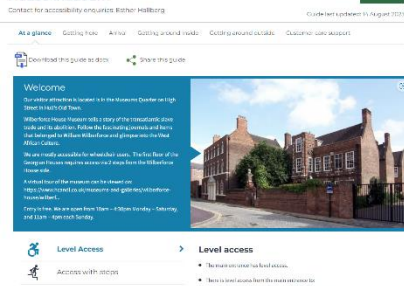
Contact for accessibility enquiries: Esther Hallberg

Guide last updated 15 August 2021

At a glance | Getting here | Arrival | Getting around inside | Getting around outside | Customer care support

Download this guide as docx

Share this guide

Welcome

Our visitor attraction is located in the Museums Quarter on High Street in Hull's Old Town.

Wilberforce House Museum tells a story of the transatlantic slave trade and its abolition. Follow the fascinating journals and items that belonged to William Wilberforce and glimpse into the West African Culture.

We are mostly accessible for wheelchair users. The first floor of the Georgian Houses requires access via 2 steps from the Wilberforce House side.

A virtual tour of the museum can be viewed on https://www.hcandl.co.uk/museums-and-galleries/wilberforce-house/wilbert...

Entry is free. We are open from 10am – 4:30pm Monday – Saturday, and 11am – 4pm each Sunday.

Level Access

Access with steps

Level access

The main entrance has level access.

There is level access from the main entrance to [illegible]